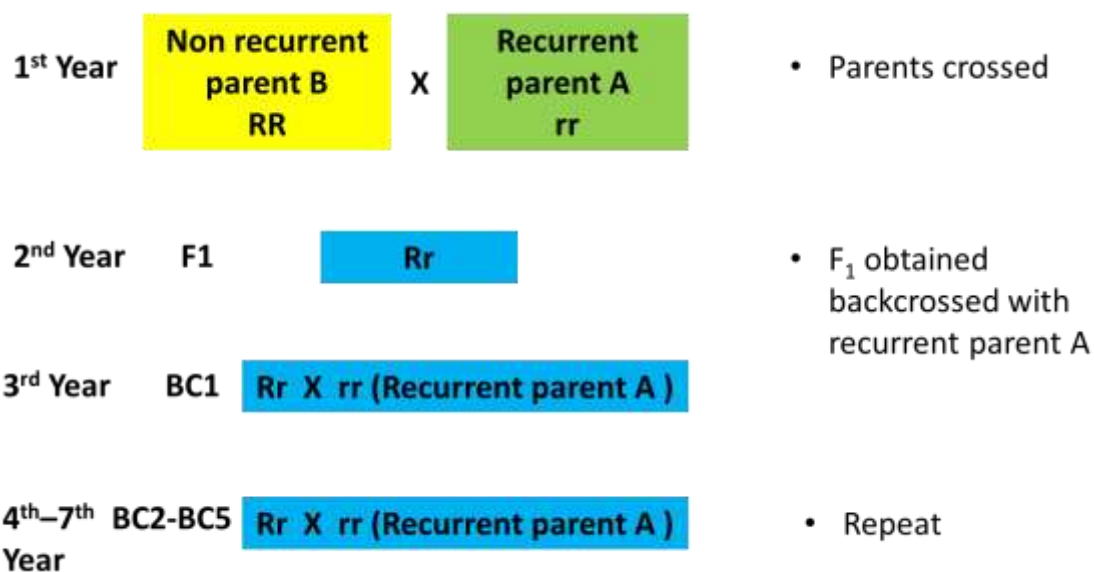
1$^{st}$ Year Non recurrent parent B RR X Recurrent parent A rr

• Parents crossed

2$^{nd}$ Year F1 Rr

• $F_1$ obtained backcrossed with recurrent parent A

3$^{rd}$ Year BC1 Rr X rr (Recurrent parent A )

4$^{th}$–7$^{th}$ Year BC2-BC5 Rr X rr (Recurrent parent A )

• Repeat